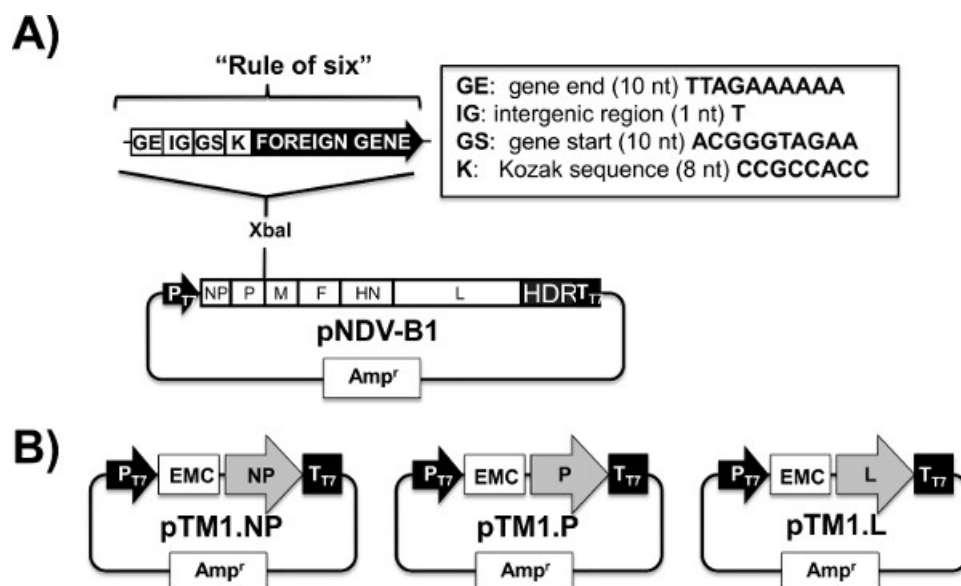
A)

"Rule of six"

GE IG GS K FOREIGN GENE

GE: gene end (10 nt) TTAGAAAAAA
IG: intergenic region (1 nt) T
GS: gene start (10 nt) ACGGGTAGAA
K: Kozak sequence (8 nt) CCGCCACC

XbaI

$P_{T7}$ NP P M F HN L HDR $T_{T7}$

pNDV-B1

$Amp^r$

B)

$P_{T7}$ EMC NP $T_{T7}$
pTM1.NP
$Amp^r$

$P_{T7}$ EMC P $T_{T7}$
pTM1.P
$Amp^r$

$P_{T7}$ EMC L $T_{T7}$
pTM1.L
$Amp^r$